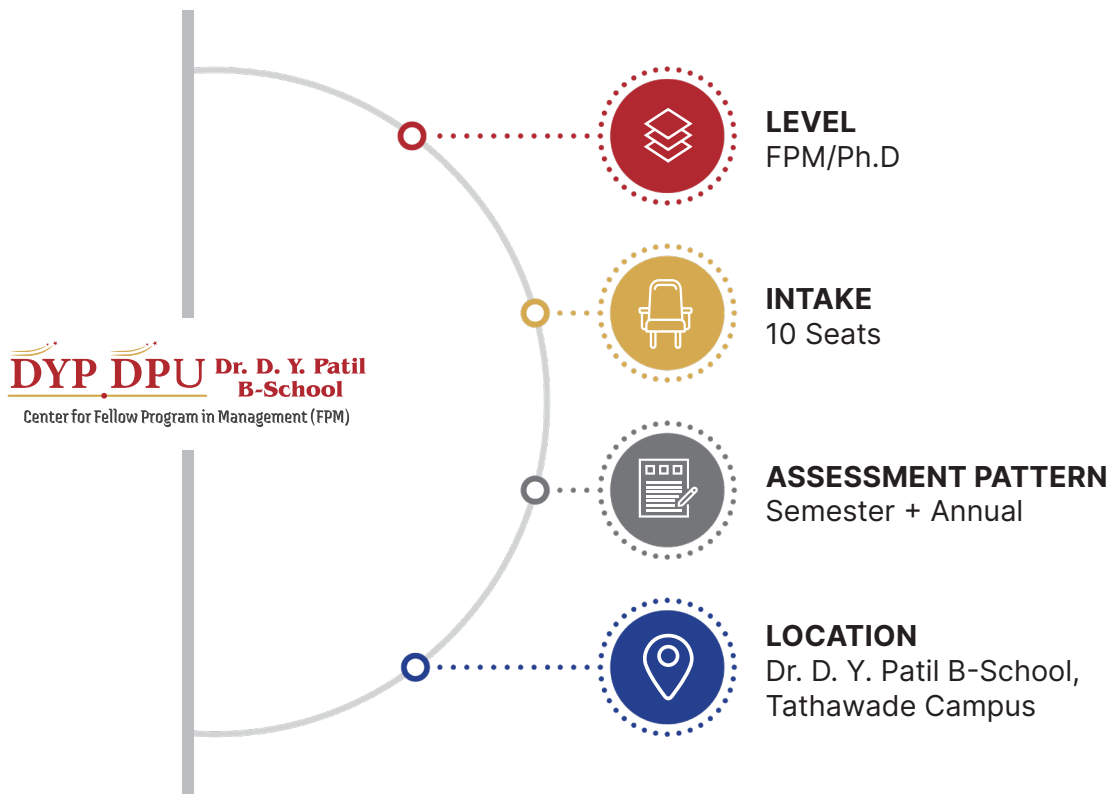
DYP DPU Dr. D. Y. Patil B-School
Center for Fellow Program in Management (FPM)

LEVEL
FPM/Ph.D

INTAKE
10 Seats

ASSESSMENT PATTERN
Semester + Annual

LOCATION
Dr. D. Y. Patil B-School, Tathawade Campus